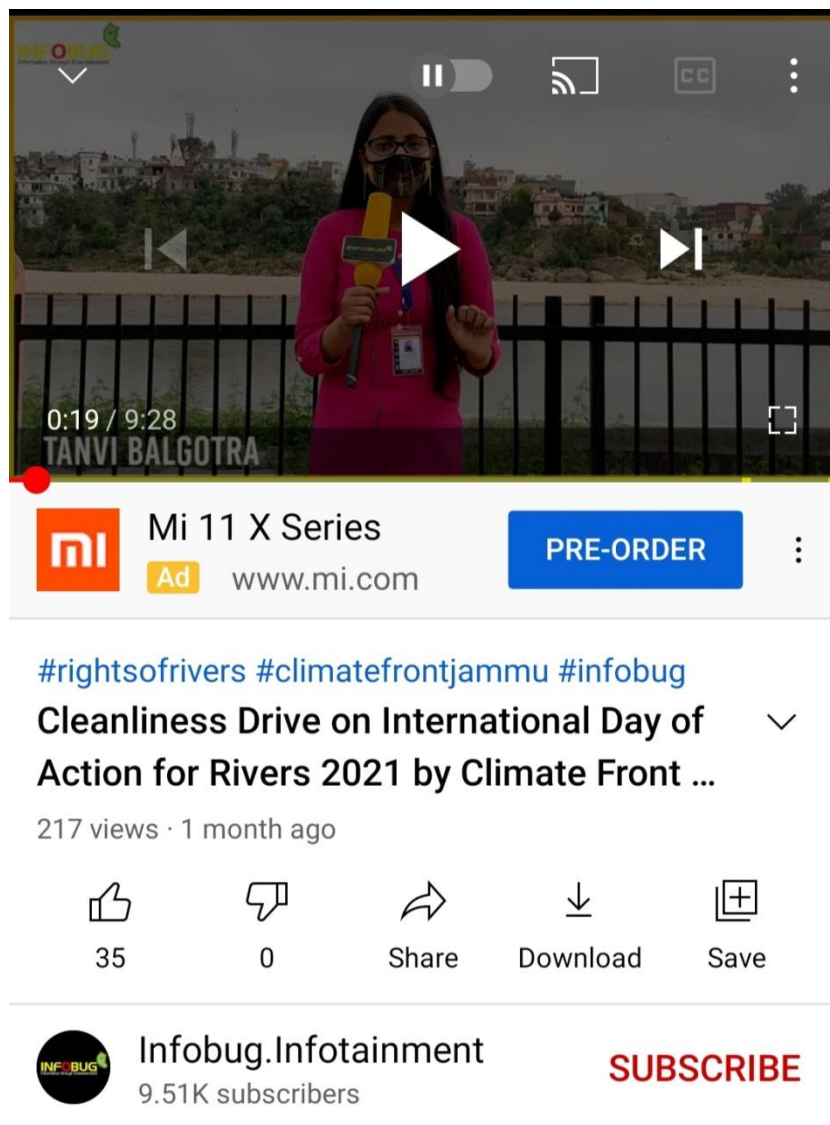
INFOBUG

0:19 / 9:28
TANVI BALGOTRA

mi
Mi 11 X Series
Ad www.mi.com
PRE-ORDER

#rightsofrivers #climatefrontjammu #infobug
Cleanliness Drive on International Day of Action for Rivers 2021 by Climate Front ...
217 views · 1 month ago

35
0
Share
Download
Save

INFOBUG
Infobug.Infotainment
9.51K subscribers
SUBSCRIBE